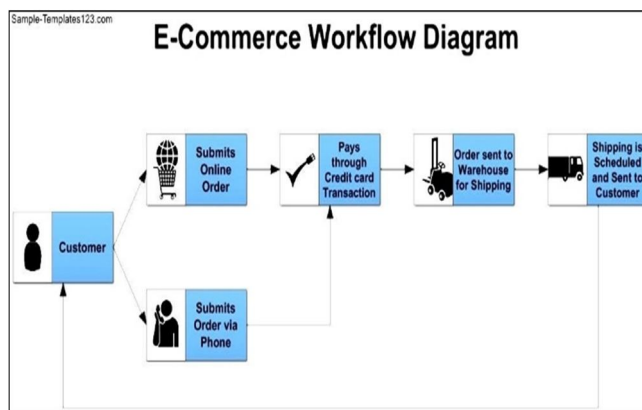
Sample-Templates123.com

E-Commerce Workflow Diagram

Customer

Submits Online Order

Submits Order via Phone

Pays through Credit card Transaction

Order sent to Warehouse for Shipping

Shipping is Scheduled and Sent to Customer